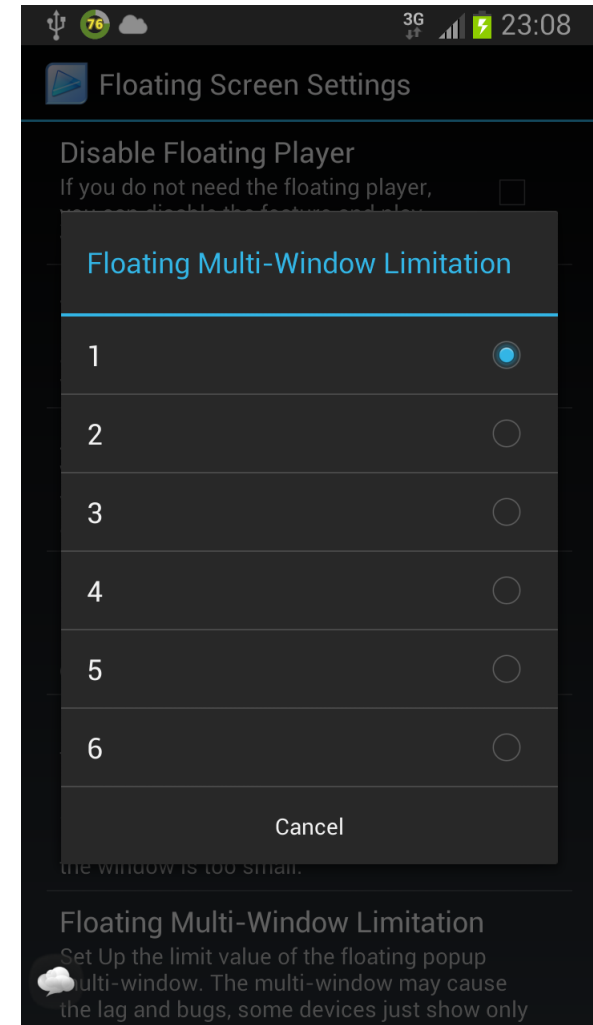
76 3G 23:08

Floating Screen Settings

Disable Floating Player
If you do not need the floating player, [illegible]

Floating Multi-Window Limitation

1
2
3
4
5
6

Cancel

the window is too small.

Floating Multi-Window Limitation
Set Up the limit value of the floating popup multi-window. The multi-window may cause the lag and bugs, some devices just show only